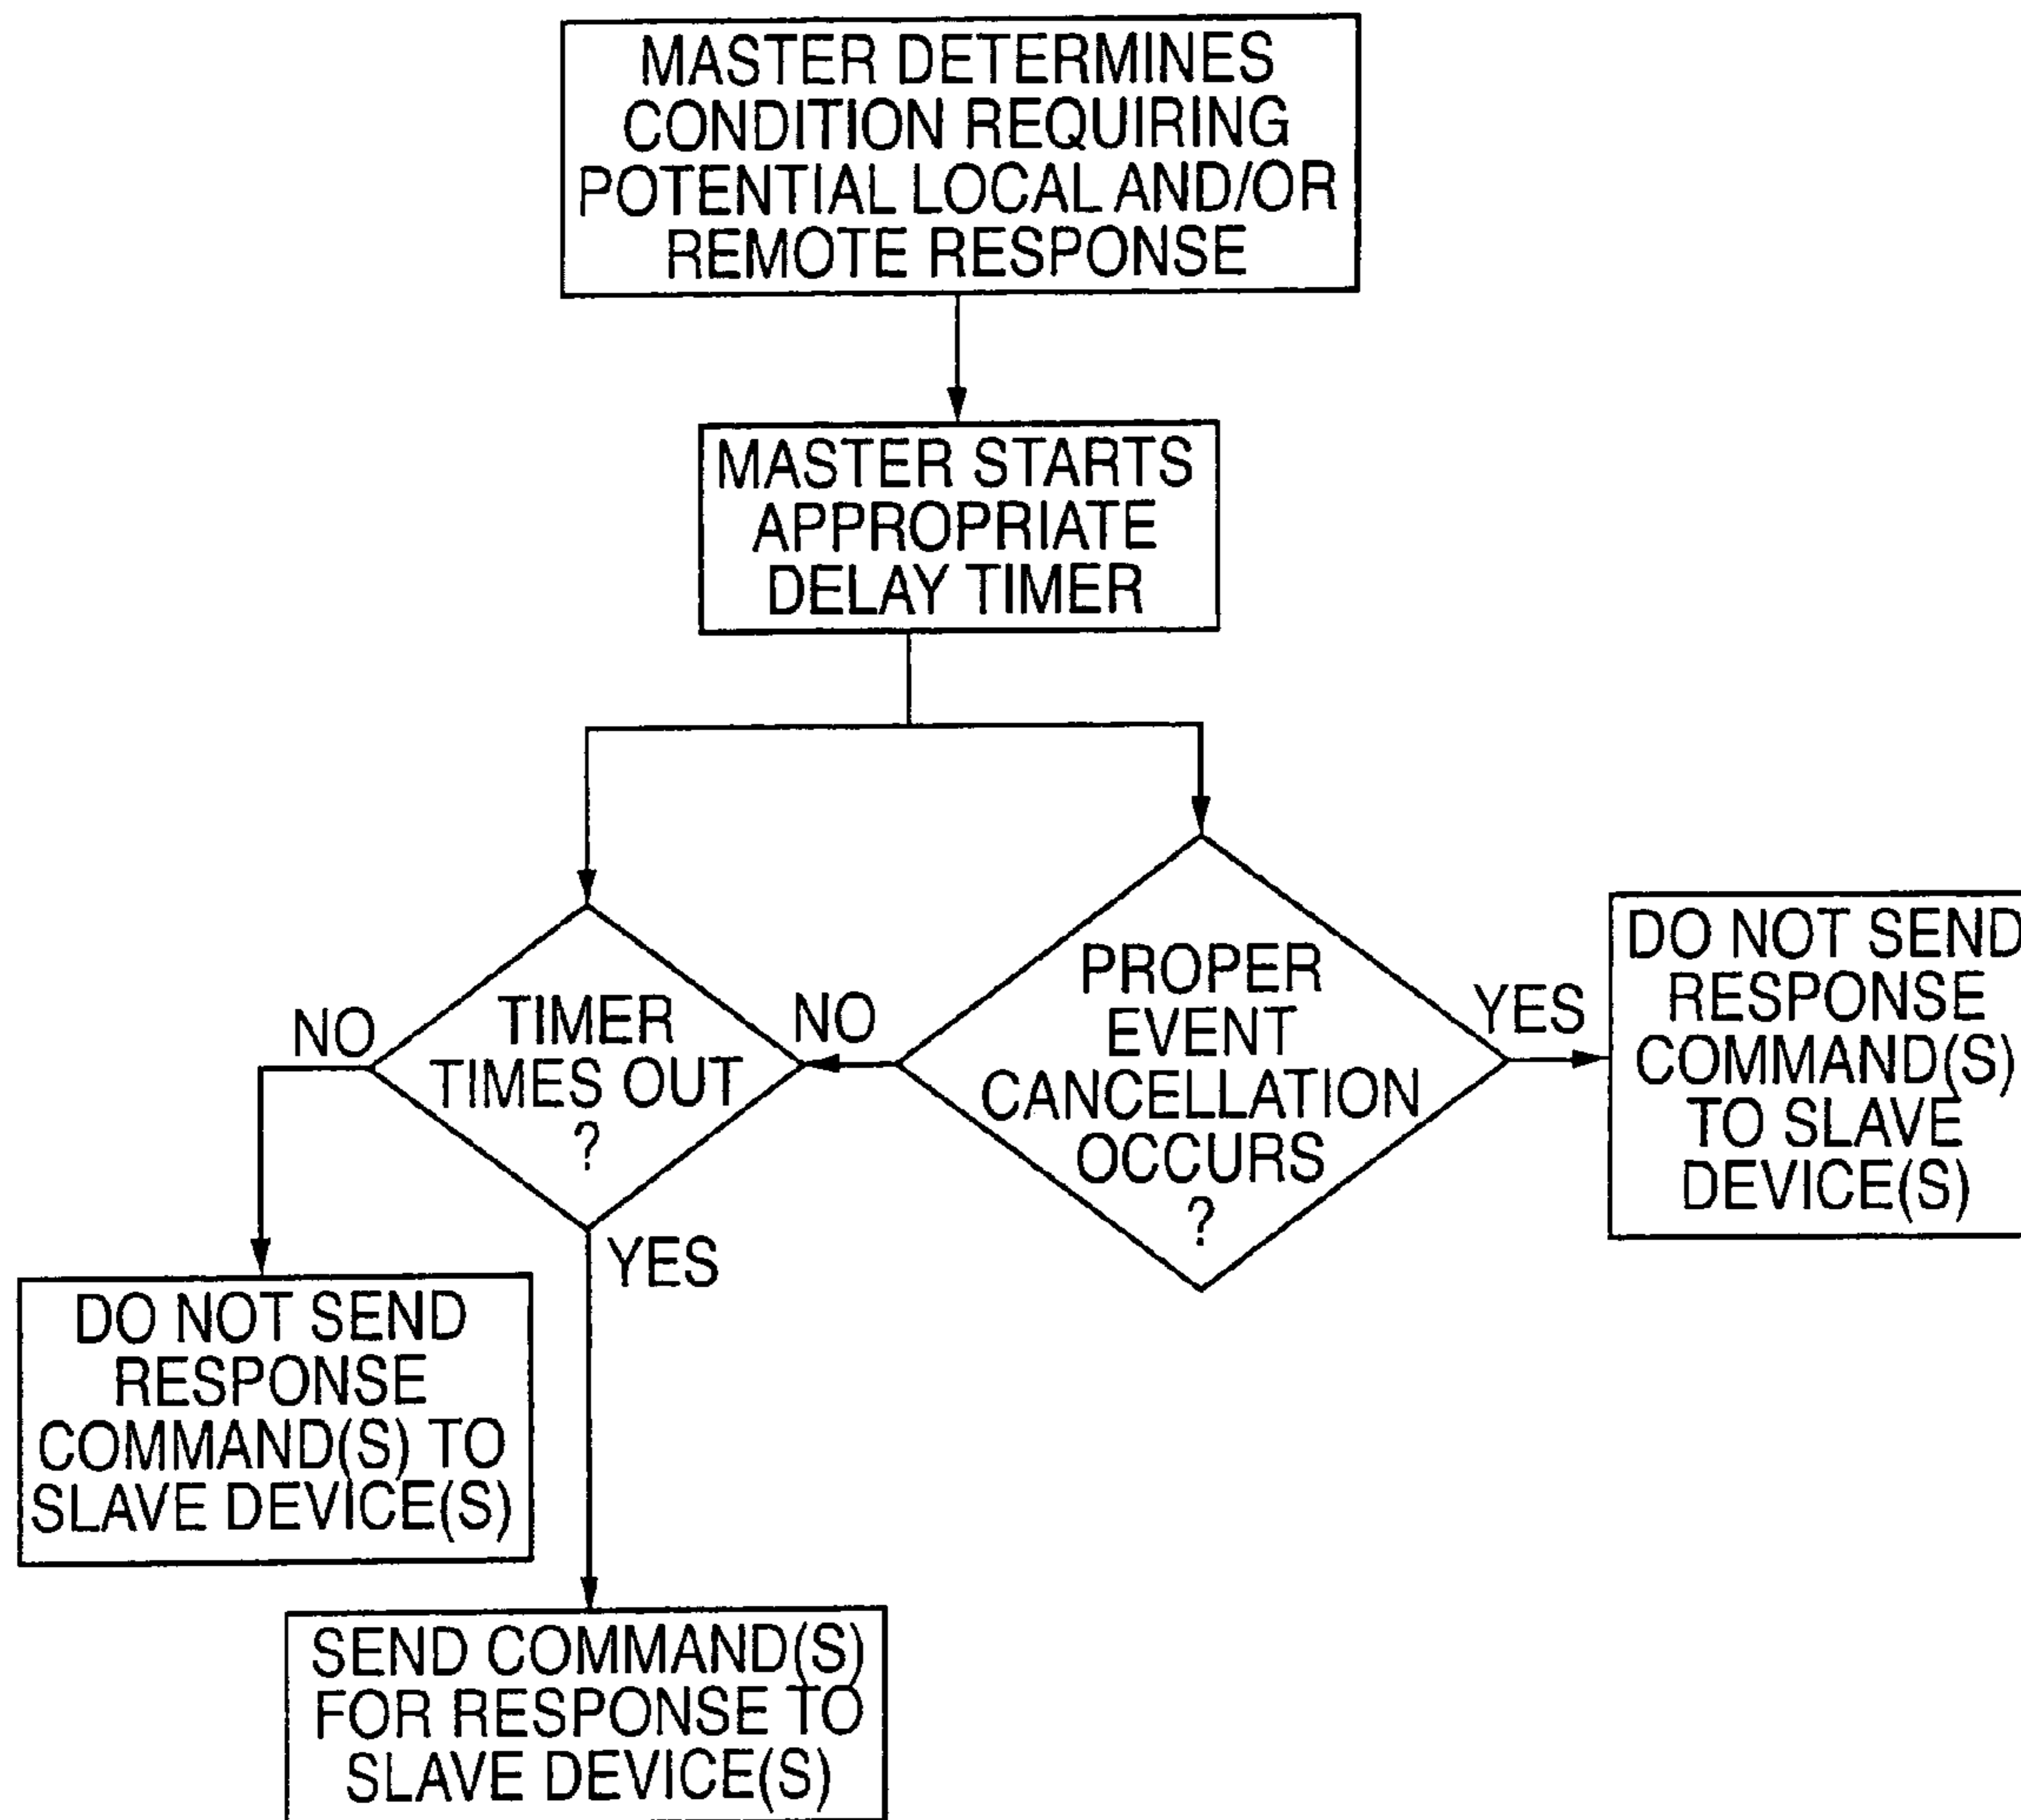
MASTER DETERMINES CONDITION REQUIRING POTENTIAL LOCAL AND/OR REMOTE RESPONSE

MASTER STARTS APPROPRIATE DELAY TIMER

TIMER TIMES OUT ?

NO

YES

PROPER EVENT CANCELLATION OCCURS ?

NO

YES

DO NOT SEND RESPONSE COMMAND(S) TO SLAVE DEVICE(S)

DO NOT SEND RESPONSE COMMAND(S) TO SLAVE DEVICE(S)

SEND COMMAND(S) FOR RESPONSE TO SLAVE DEVICE(S)